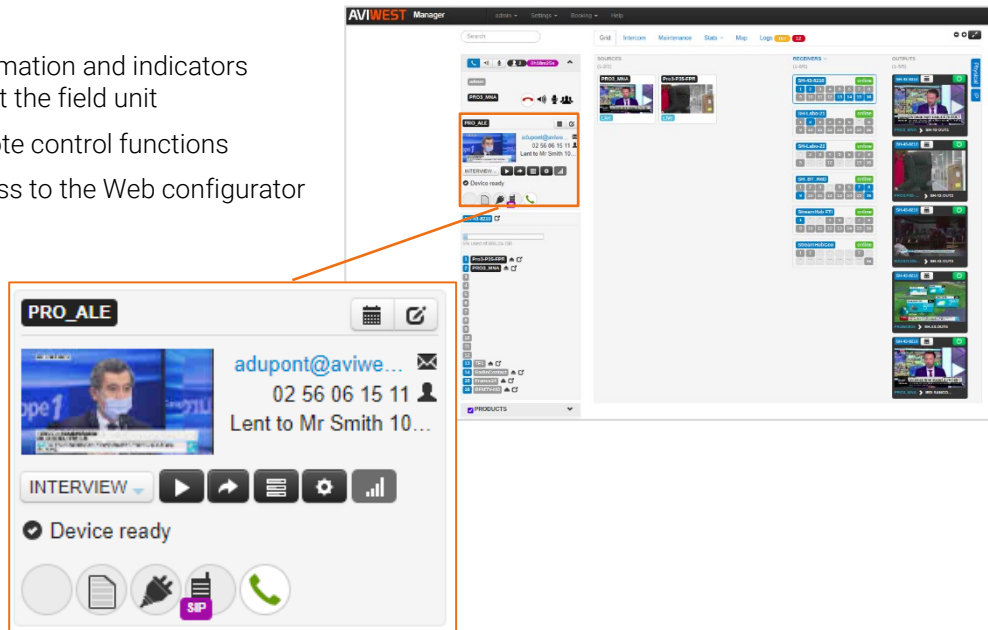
mation and indicators
t the field unit

ote control functions

ss to the Web configurator

AVIWEST Manager

Search

Grid Intercom Maintenance Stats Map Logs

SOURCES

RECEIVERS

OUTPUTS

PRO_ALE

adupont@aviwe…

02 56 06 15 11

Lent to Mr Smith 10…

INTERVIEW

Device ready

SIP

PRODUCTS